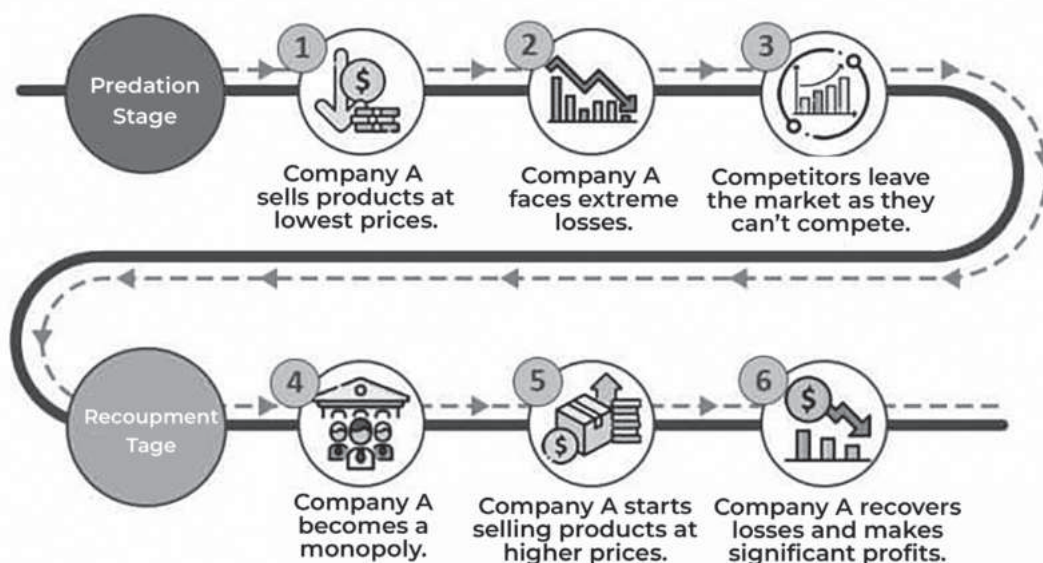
Predation Stage

1

Company A sells products at lowest prices.

2

Company A faces extreme losses.

3

Competitors leave the market as they can't compete.

Recoupment Tage

4

Company A becomes a monopoly.

5

Company A starts selling products at higher prices.

6

Company A recovers losses and makes significant profits.